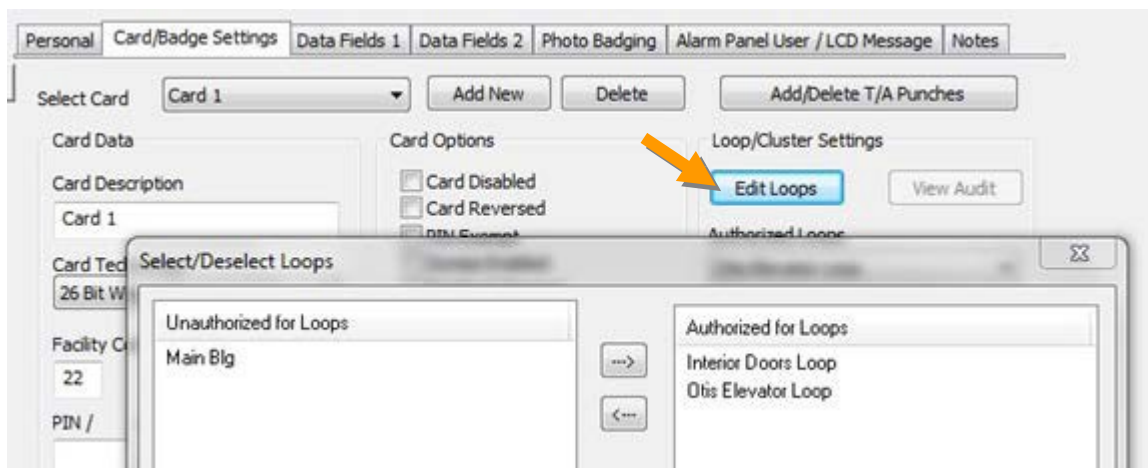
Personal | Card/Badge Settings | Data Fields 1 | Data Fields 2 | Photo Badging | Alarm Panel User / LCD Message | Notes

Select Card Card 1

Add New Delete Add/Delete T/A Punches

Card Data

Card Description

Card 1

Card Tec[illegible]

26 Bit W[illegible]

Facility C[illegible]

22

PIN /

Card Options

Card Disabled

Card Reversed

PIN Exempt

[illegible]

Loop/Cluster Settings

Edit Loops View Audit

Authorized Loops

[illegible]

Select/Deselect Loops

Unauthorized for Loops

Main Blg

--->

<---

Authorized for Loops

Interior Doors Loop

Otis Elevator Loop